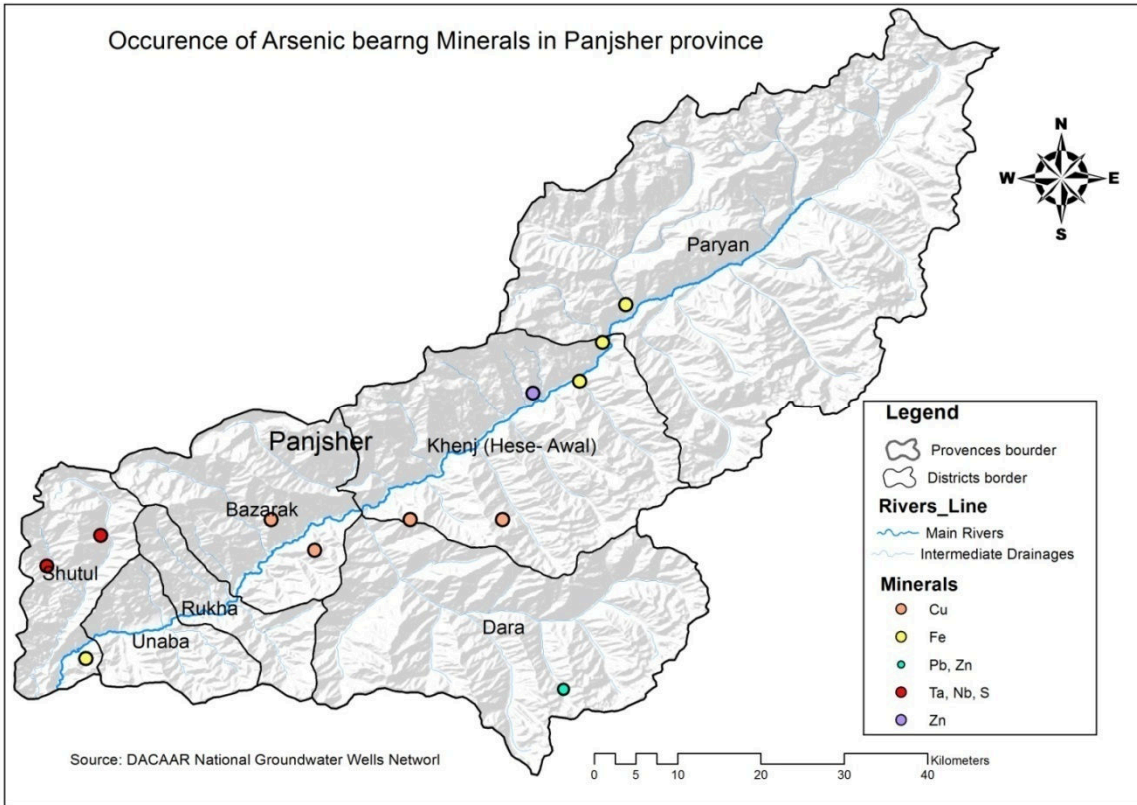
Occurence of Arsenic bearng Minerals in Panjsher province

N
W
E
S

Paryan

Panjsher

Khenj (Hese- Awal)

Bazarak

Shutul

Rukha

Unaba

Dara

Legend
Provences bourder
Districts border
Rivers_Line
Main Rivers
Intermediate Drainages
Minerals
Cu
Fe
Pb, Zn
Ta, Nb, S
Zn

Source: DACAAR National Groundwater Wells Networl

0 5 10 20 30 40 Kilometers